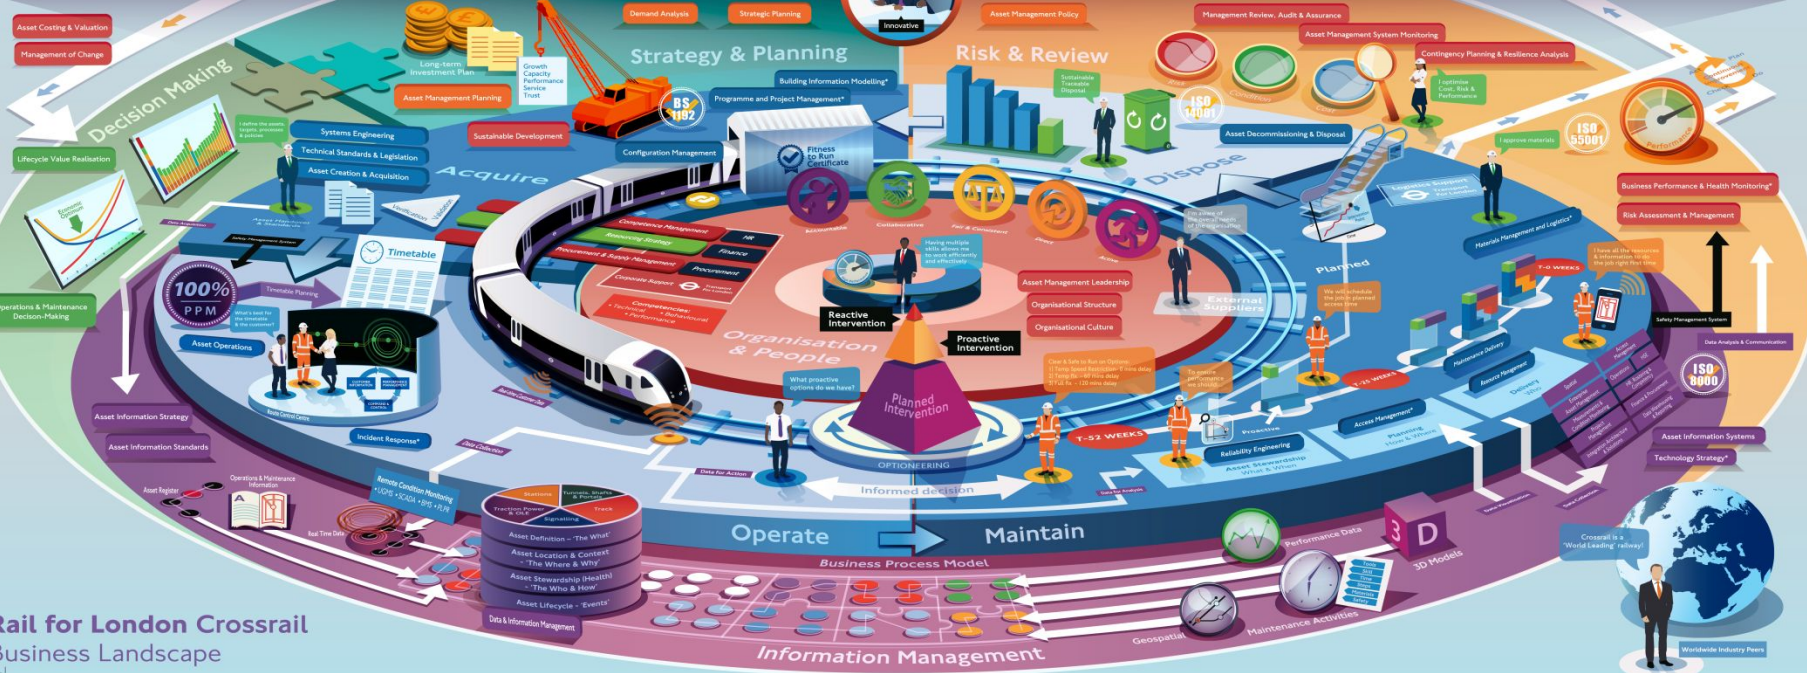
Asset Costing & Valuation
Management of Change
Decision Making
Lifecycle Value Realisation
Long-term Investment Plan
Growth Capacity Performance Service Trust
Asset Management Planning
Demand Analysis
Strategic Planning
Strategy & Planning
Innovative
Asset Management Policy
Risk & Review
Management Review, Audit & Assurance
Asset Management System Monitoring
Contingency Planning & Resilience Analysis
Building Information Modelling*
Programme and Project Management*
BS 1192
Sustainable Development
Configuration Management
Systems Engineering
Technical Standards & Legislation
Asset Creation & Acquisition
Acquire
Fitness to Run Certificate
Sustainable Traceable Disposal
ISO 14001
Asset Decommissioning & Disposal
Dispose
I optimise Cost, Risk & Performance
I approve materials
ISO 55001
Performance
Business Performance & Health Monitoring*
Risk Assessment & Management
Accountable
Collaborative
Fair & Consistent
Direct
Active
Competence Management
Resourcing Strategy
HR
Finance
Procurement & Supply Management
Procurement
Corporate Support
Transport for London
Competencies: • Technical • Behavioural • Performance
Having multiple skills allows me to work efficiently and effectively
Asset Management Leadership
Organisational Structure
Organisational Culture
External Suppliers
Materials Management and Logistics*
Planned
Reactive Intervention
Proactive Intervention
Organisation & People
Planned Intervention
100% PPM
Timetable
Timetable Planning
Asset Operations
Operations & Maintenance Decision-Making
Safety Management System
What proactive options do we have?
We will schedule the job in planned access time
T-0 WEEKS
Safety Management System
Data Analysis & Communication
ISO 8000
T-52 WEEKS
T-25 WEEKS
Reliability Engineering
Asset Stewardship What & When
Access Management*
Planning How & Where
Maintenance Delivery
Resource Management
Delivery
Asset Information Strategy
Asset Information Standards
Incident Response*
Data Collection
Data for Action
OPTIONEERING
Informed decision
Asset Register
Operations & Maintenance Information
Remote Condition Monitoring • UGMS • SCADA • BMS • PLPR
Real Time Data
Stations
Tunnels, Shafts & Portals
Traction Power & OLE
Track
Signalling
Asset Definition – 'The What'
Asset Location & Context – 'The Where & Why'
Asset Stewardship (Health) – 'The Who & How'
Asset Lifecycle – 'Events'
Data & Information Management
Operate
Maintain
Business Process Model
Performance Data
3D
3D Models
Asset Information Systems
Technology Strategy*
Crossrail is a 'World Leading' railway!
Geospatial
Maintenance Activities
Information Management
Worldwide Industry Peers
Rail for London Crossrail
Business Landscape